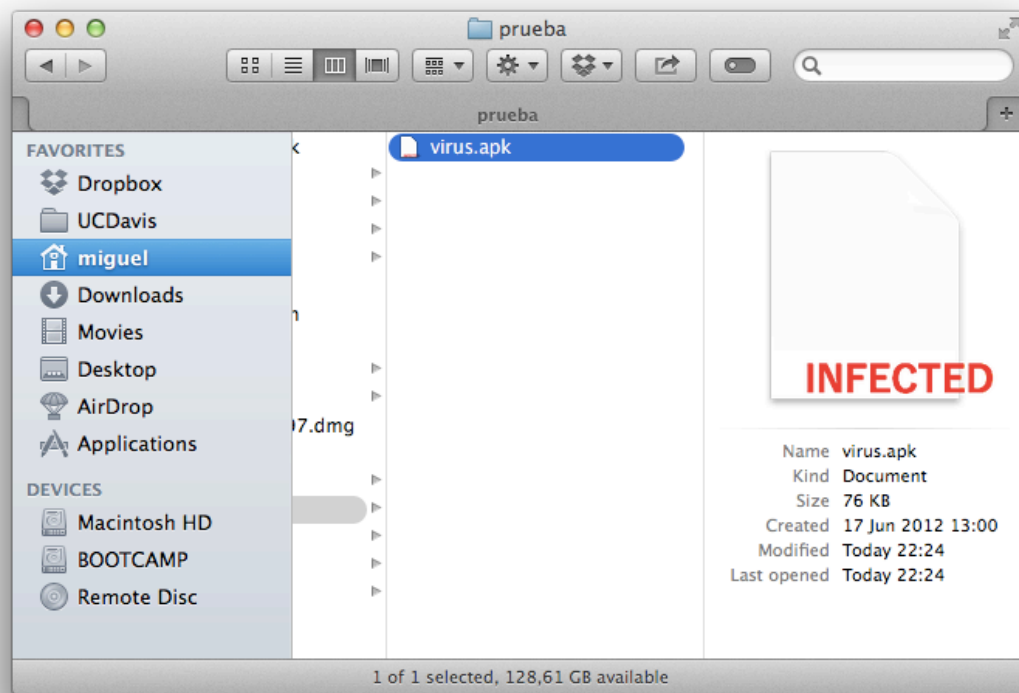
prueba

prueba

FAVORITES
Dropbox
UCDavis
miguel
Downloads
Movies
Desktop
AirDrop
Applications

DEVICES
Macintosh HD
BOOTCAMP
Remote Disc

k
n
)7.dmg

virus.apk

INFECTED

| | |
|---|---|
| Name | virus.apk |
| Kind | Document |
| Size | 76 KB |
| Created | 17 Jun 2012 13:00 |
| Modified | Today 22:24 |
| Last opened | Today 22:24 |

1 of 1 selected, 128,61 GB available